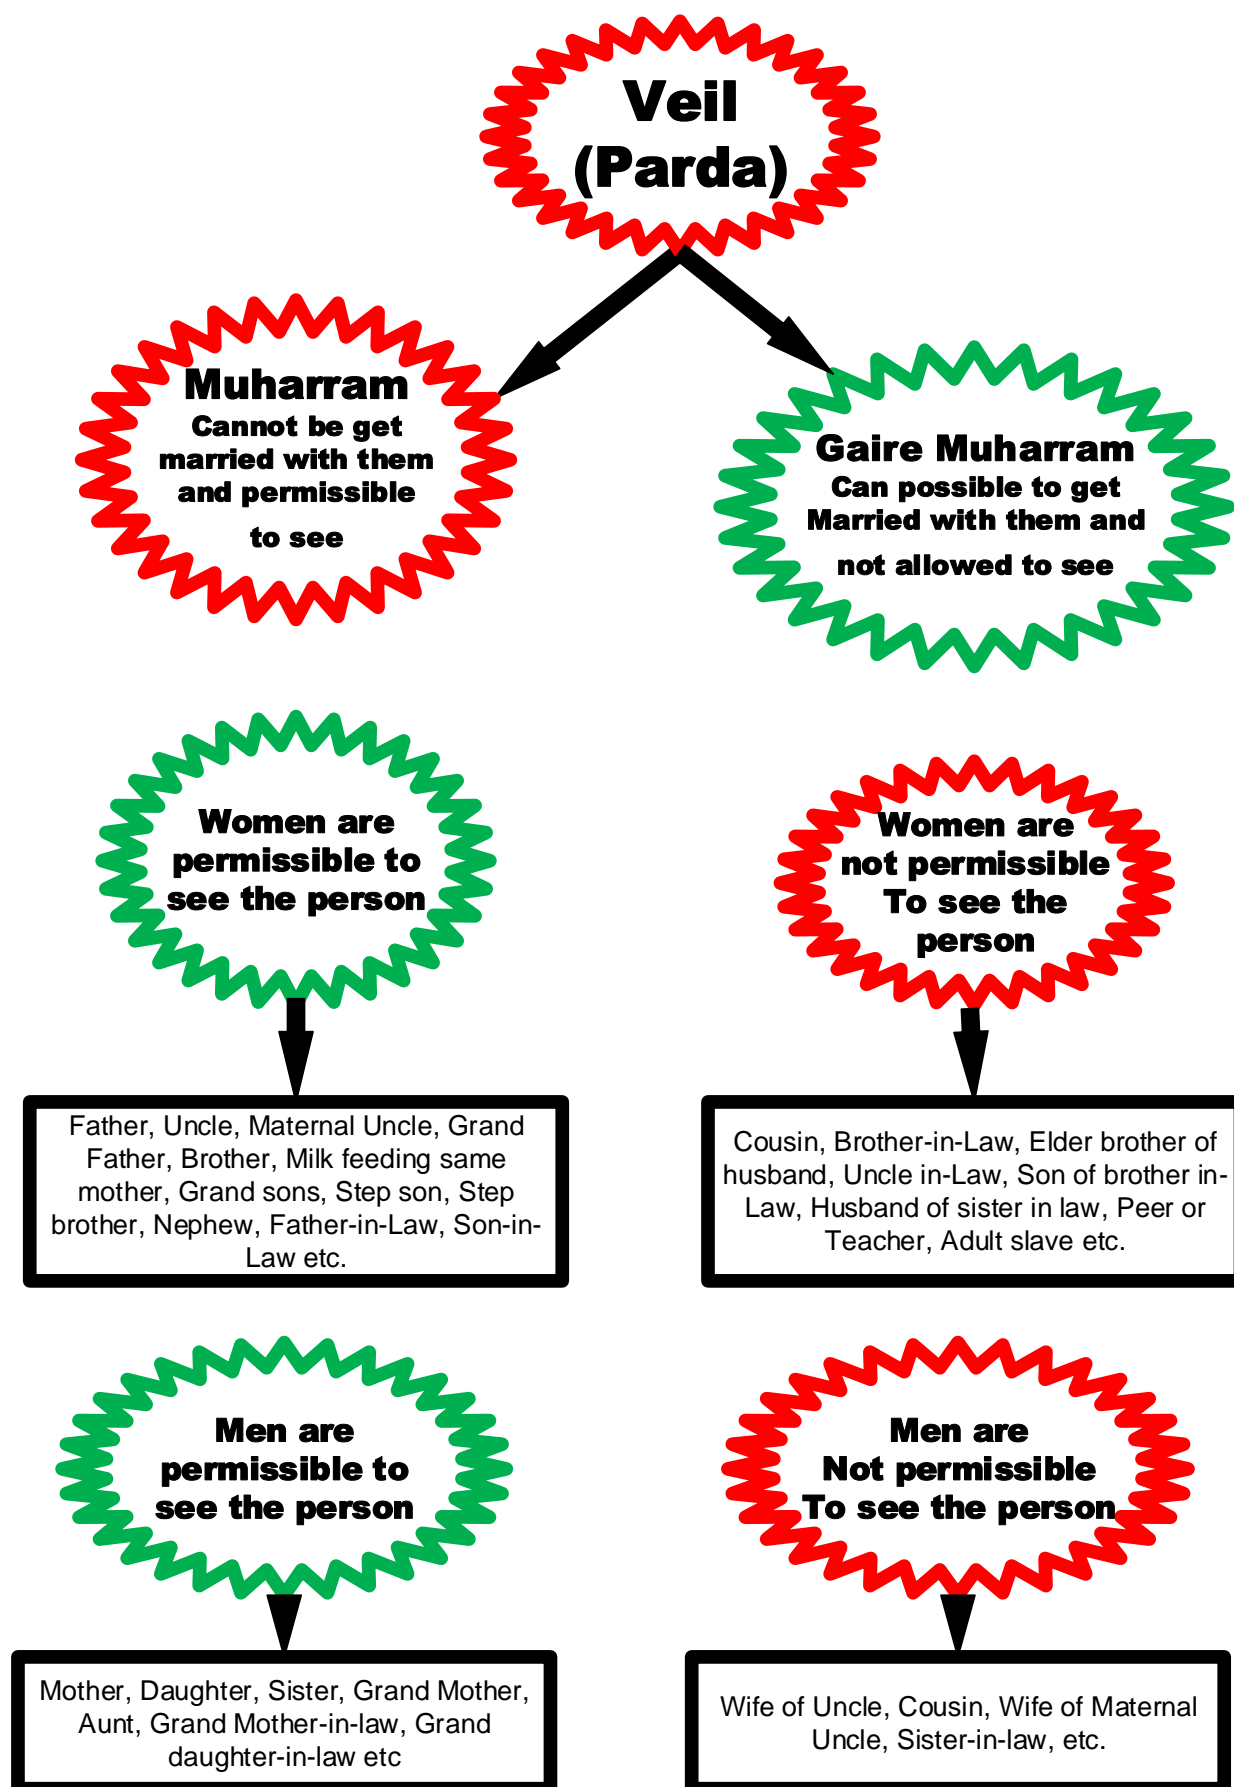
Veil (Parda)

Muharram
Cannot be get married with them and permissible to see

Gaire Muharram
Can possible to get Married with them and not allowed to see

Women are permissible to see the person

Father, Uncle, Maternal Uncle, Grand Father, Brother, Milk feeding same mother, Grand sons, Step son, Step brother, Nephew, Father-in-Law, Son-in-Law etc.

Women are not permissible To see the person

Cousin, Brother-in-Law, Elder brother of husband, Uncle in-Law, Son of brother in-Law, Husband of sister in law, Peer or Teacher, Adult slave etc.

Men are permissible to see the person

Mother, Daughter, Sister, Grand Mother, Aunt, Grand Mother-in-law, Grand daughter-in-law etc

Men are Not permissible To see the person

Wife of Uncle, Cousin, Wife of Maternal Uncle, Sister-in-law, etc.